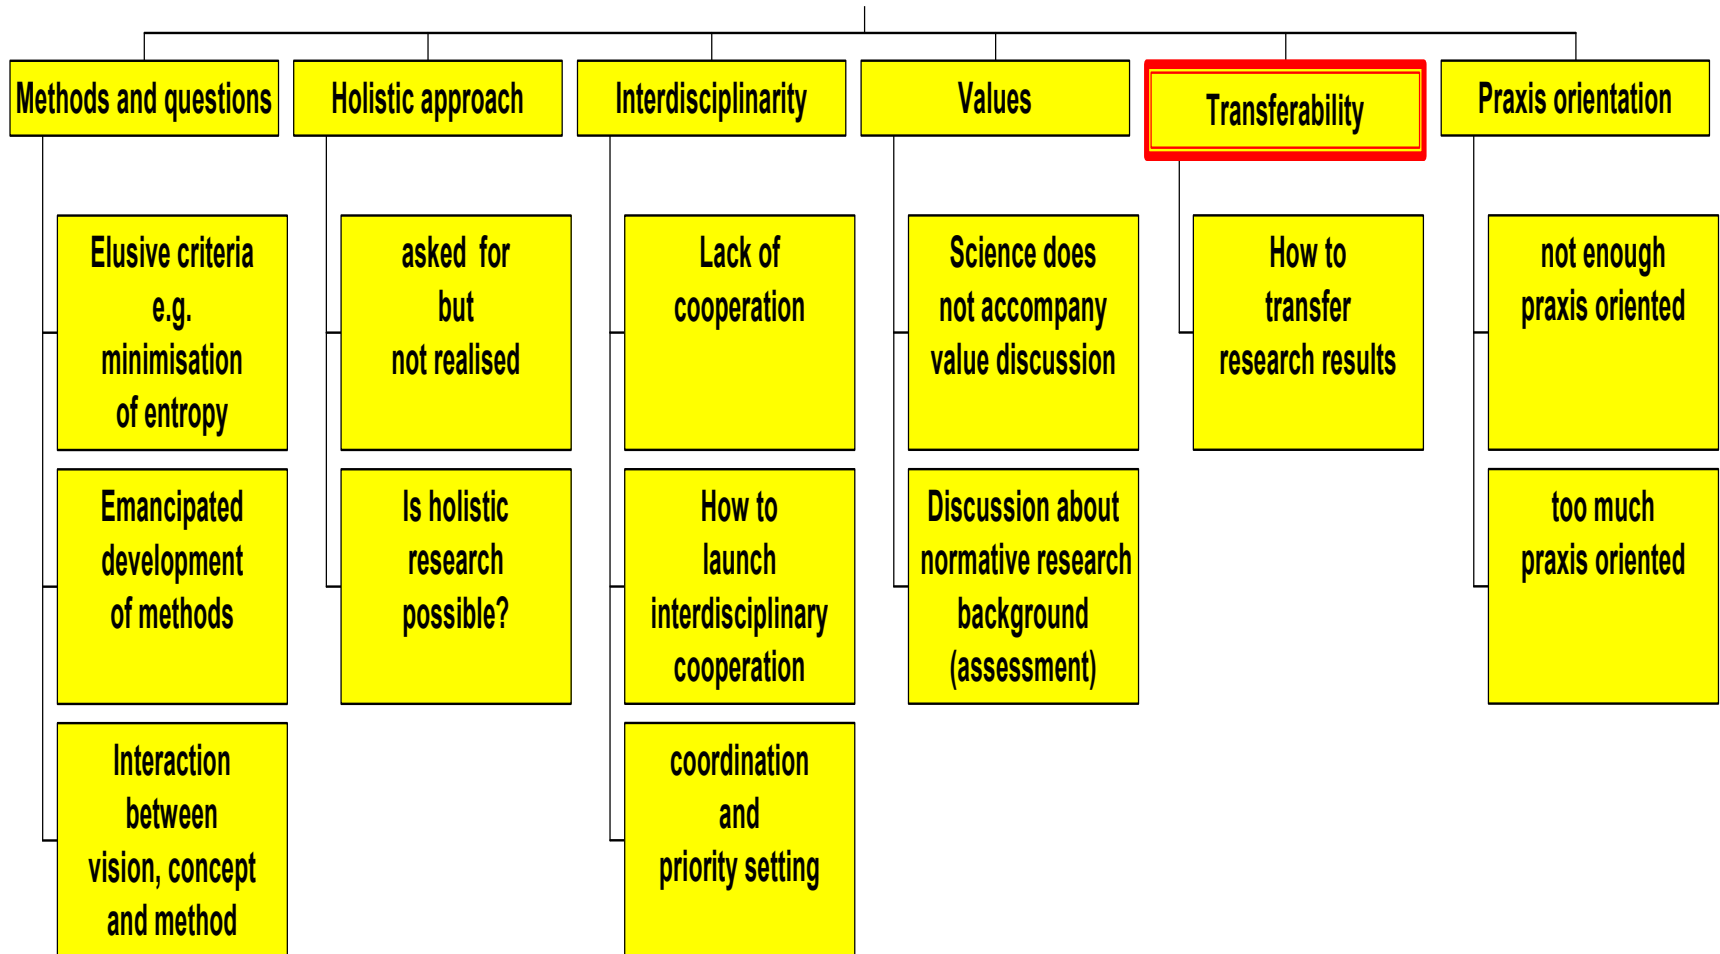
Methods and questions

Elusive criteria e.g. minimisation of entropy

Emancipated development of methods

Interaction between vision, concept and method

Holistic approach

asked for but not realised

Is holistic research possible?

Interdisciplinarity

Lack of cooperation

How to launch interdisciplinary cooperation

coordination and priority setting

Values

Science does not accompany value discussion

Discussion about normative research background (assessment)

Transferability

How to transfer research results

Praxis orientation

not enough praxis oriented

too much praxis oriented